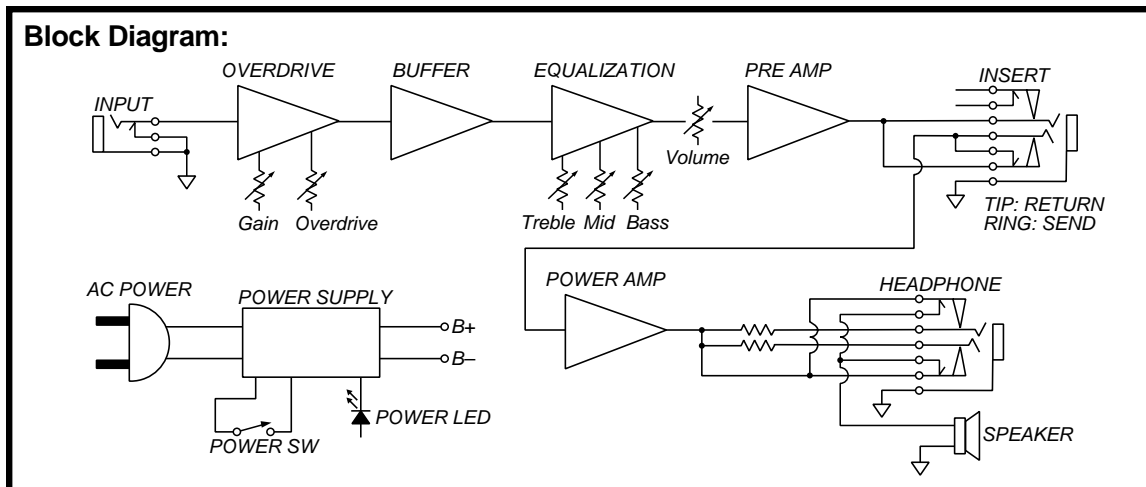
Block Diagram:

INPUT
OVERDRIVE
Gain
Overdrive
BUFFER
EQUALIZATION
Treble
Mid
Bass
Volume
PRE AMP
INSERT
TIP: RETURN
RING: SEND

AC POWER
POWER SUPPLY
B+
B–
POWER SW
POWER LED
POWER AMP
HEADPHONE
SPEAKER